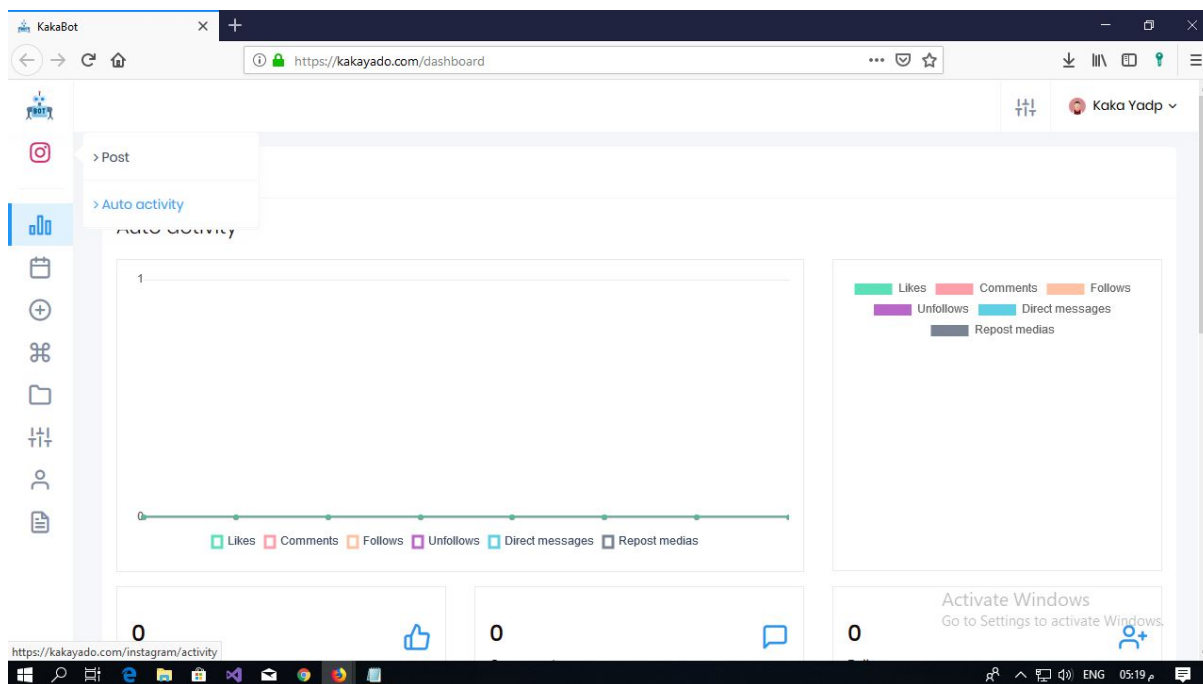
KakaBot

https://kakayado.com/dashboard

Kaka Yadp

> Post

> Auto activity

1

0

Likes Comments Follows Unfollows Direct messages Repost medias

Likes Comments Follows Unfollows Direct messages Repost medias

0

0

0

Activate Windows
Go to Settings to activate Windows.

https://kakayado.com/instagram/activity

ENG 05:19 م